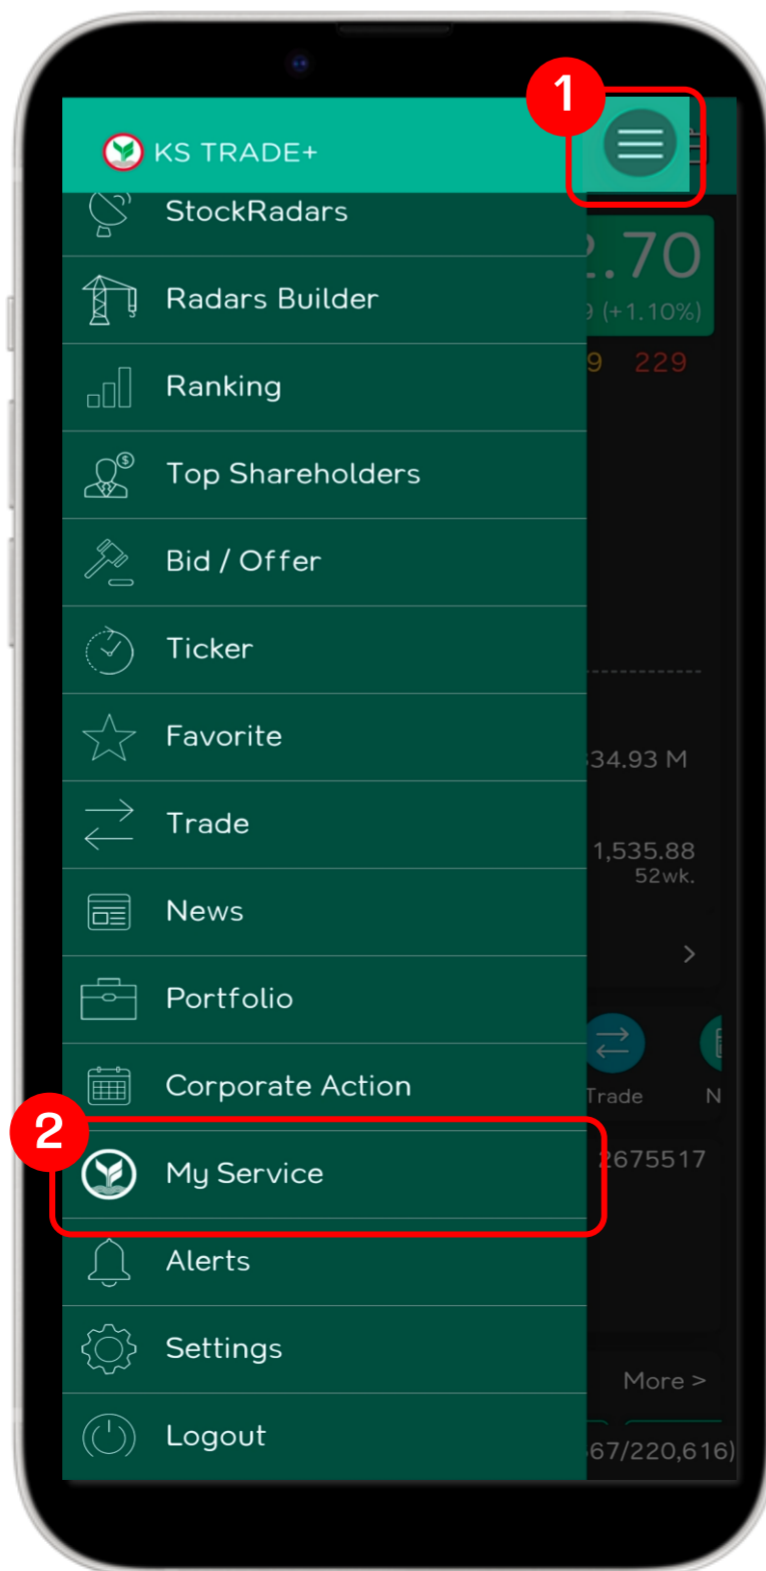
KS TRADE+

1

StockRadars

Radars Builder

Ranking

Top Shareholders

Bid / Offer

Ticker

Favorite

Trade

News

Portfolio

Corporate Action

2

My Service

Alerts

Settings

Logout

.70

(+1.10%)

9 229

34.93 M

1,535.88

52wk.

>

Trade

N

2675517

More >

67/220,616)